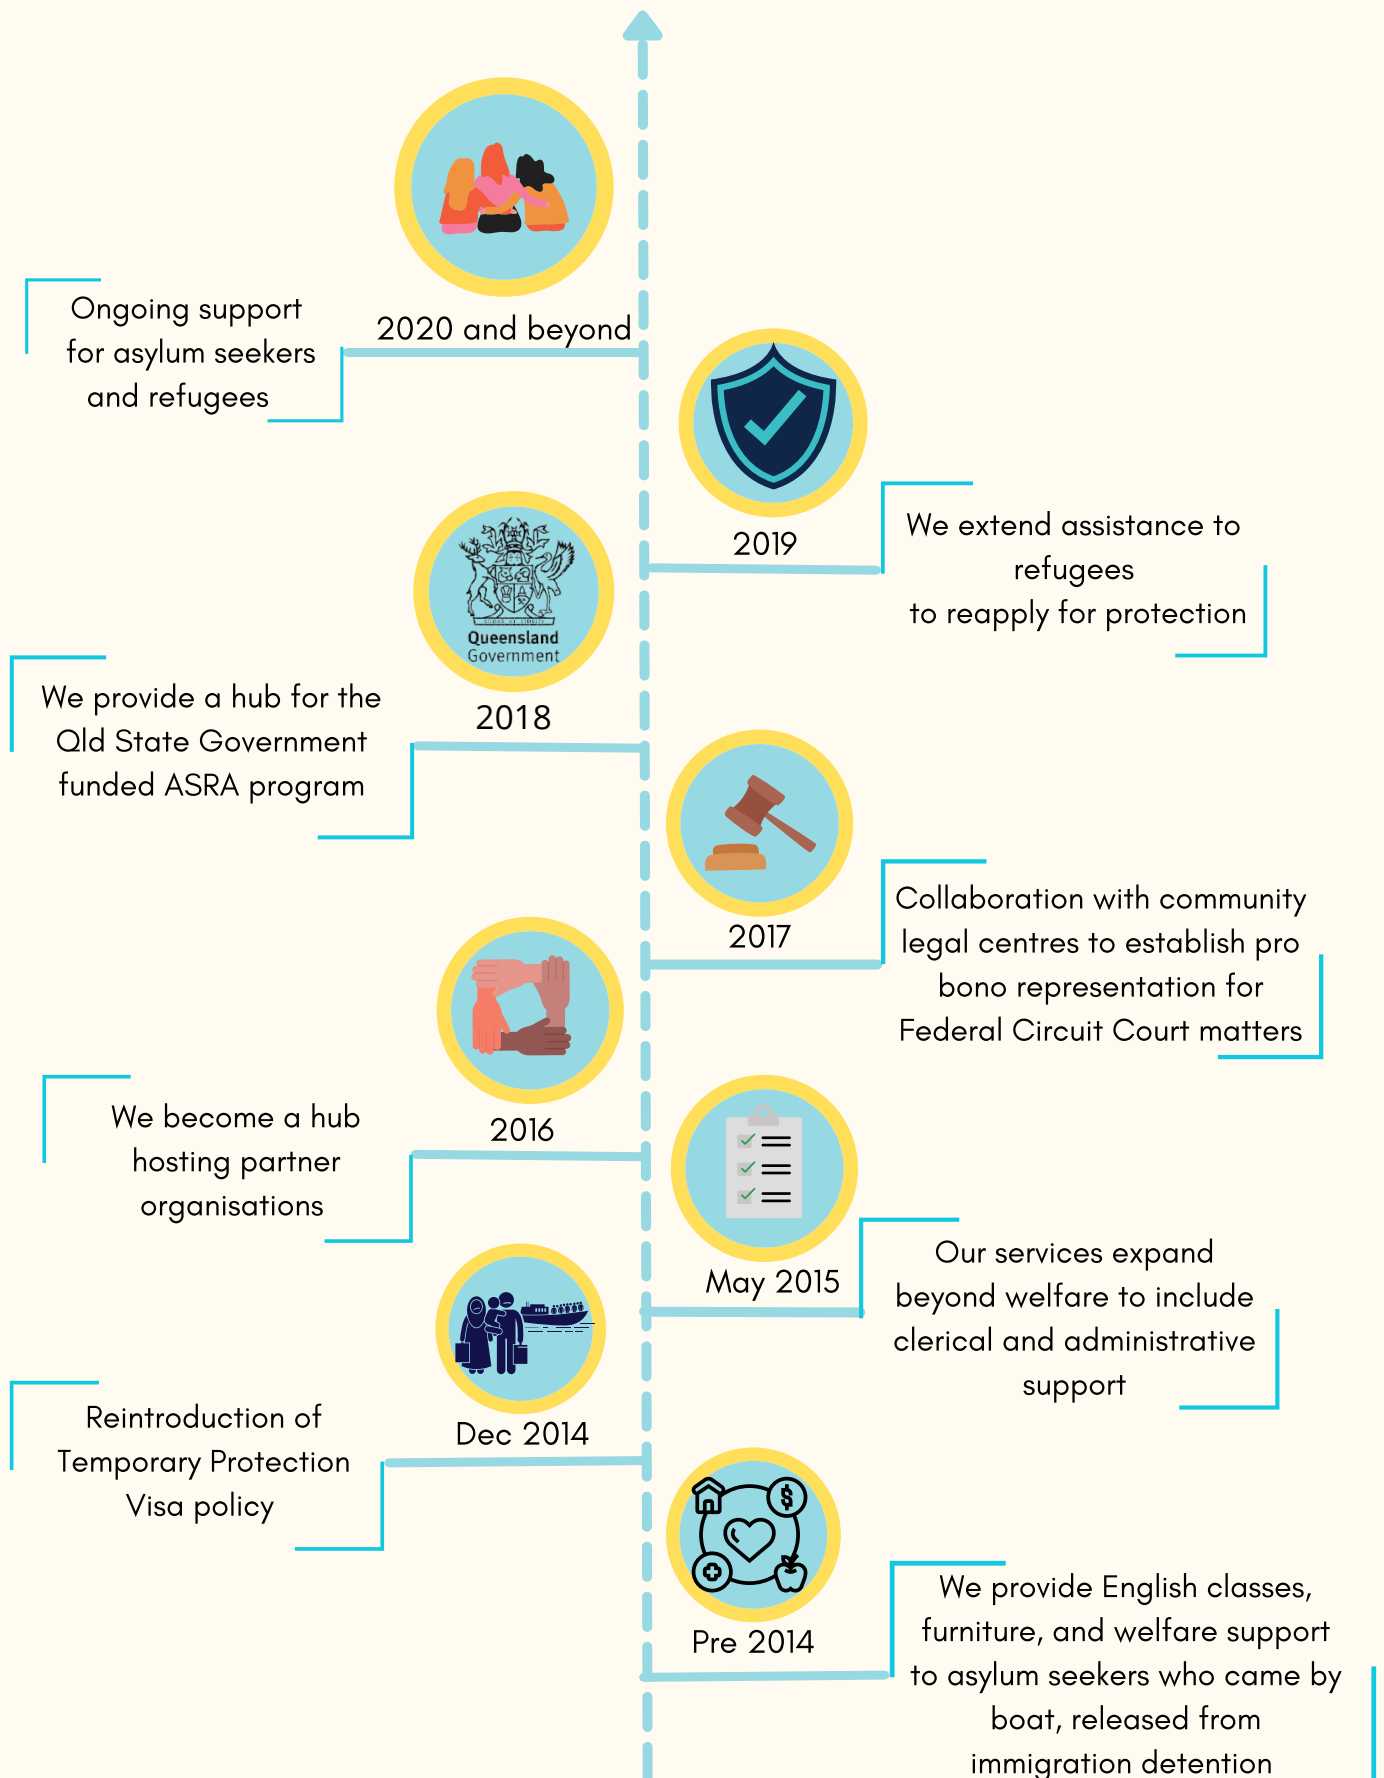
2020 and beyond

Ongoing support for asylum seekers and refugees

2019

We extend assistance to refugees to reapply for protection

Queensland Government

2018

We provide a hub for the Qld State Government funded ASRA program

2017

Collaboration with community legal centres to establish pro bono representation for Federal Circuit Court matters

2016

We become a hub hosting partner organisations

May 2015

Our services expand beyond welfare to include clerical and administrative support

Dec 2014

Reintroduction of Temporary Protection Visa policy

Pre 2014

We provide English classes, furniture, and welfare support to asylum seekers who came by boat, released from immigration detention